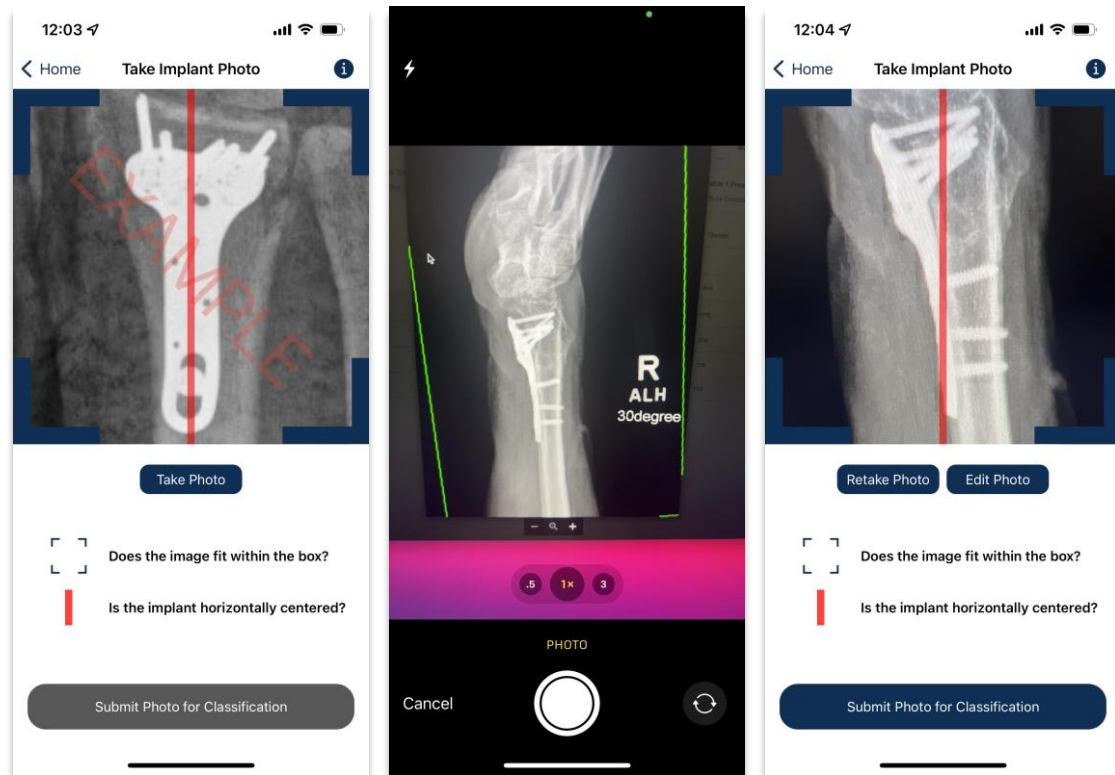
12:03

Home

Take Implant Photo

EXAMPLE

Take Photo

Does the image fit within the box?

Is the implant horizontally centered?

Submit Photo for Classification

R
ALH
30degree

.5

1×

3

PHOTO

Cancel

12:04

Home

Take Implant Photo

Retake Photo

Edit Photo

Does the image fit within the box?

Is the implant horizontally centered?

Submit Photo for Classification